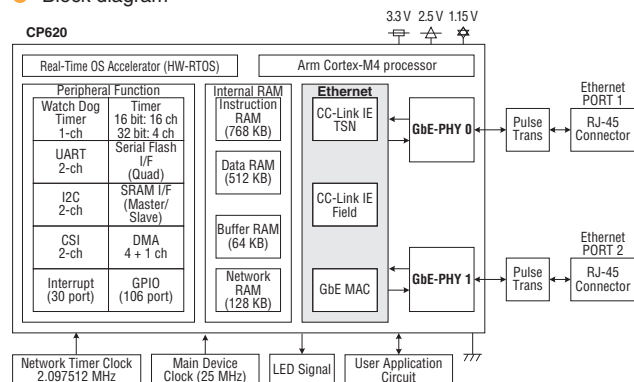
Block diagram

3.3 V 2.5 V 1.15 V

CP620

Real-Time OS Accelerator (HW-RTOS)

Arm Cortex-M4 processor

Peripheral Function

| Watch Dog Timer 1-ch | Timer 16 bit: 16 ch 32 bit: 4 ch |
|---|---|
| UART 2-ch | Serial Flash I/F (Quad) |
| I2C 2-ch | SRAM I/F (Master/ Slave) |
| CSI 2-ch | DMA 4 + 1 ch |
| Interrupt (30 port) | GPIO (106 port) |

Internal RAM

Instruction RAM (768 KB)

Data RAM (512 KB)

Buffer RAM (64 KB)

Network RAM (128 KB)

Ethernet

CC-Link IE TSN

CC-Link IE Field

GbE MAC

GbE-PHY 0

GbE-PHY 1

Pulse Trans

Pulse Trans

RJ-45 Connector

RJ-45 Connector

Ethernet PORT 1

Ethernet PORT 2

Network Timer Clock 2.097512 MHz

Main Device Clock (25 MHz)

LED Signal

User Application Circuit